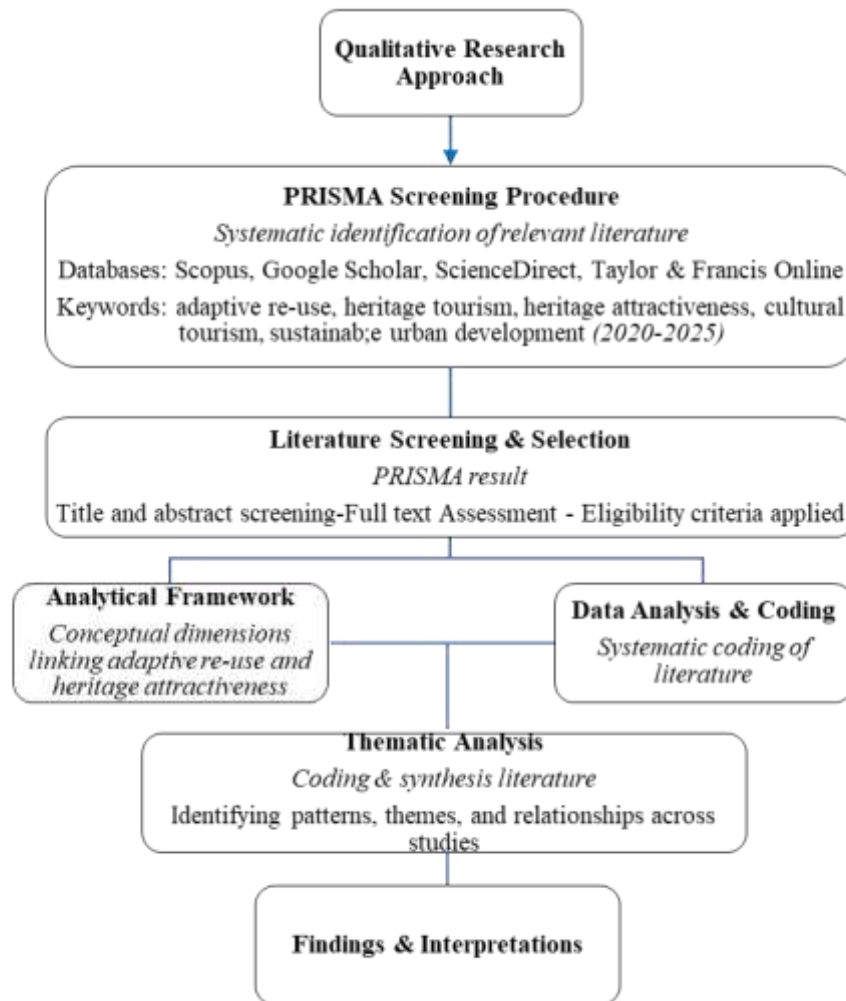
Qualitative Research Approach

PRISMA Screening Procedure
*Systematic identification of relevant literature*
Databases: Scopus, Google Scholar, ScienceDirect, Taylor & Francis Online
Keywords: adaptive re-use, heritage tourism, heritage attractiveness, cultural tourism, sustainab;e urban development *(2020-2025)*

Literature Screening & Selection
*PRISMA result*
Title and abstract screening-Full text Assessment - Eligibility criteria applied

Analytical Framework
*Conceptual dimensions linking adaptive re-use and heritage attractiveness*

Data Analysis & Coding
*Systematic coding of literature*

Thematic Analysis
*Coding & synthesis literature*
Identifying patterns, themes, and relationships across studies

Findings & Interpretations